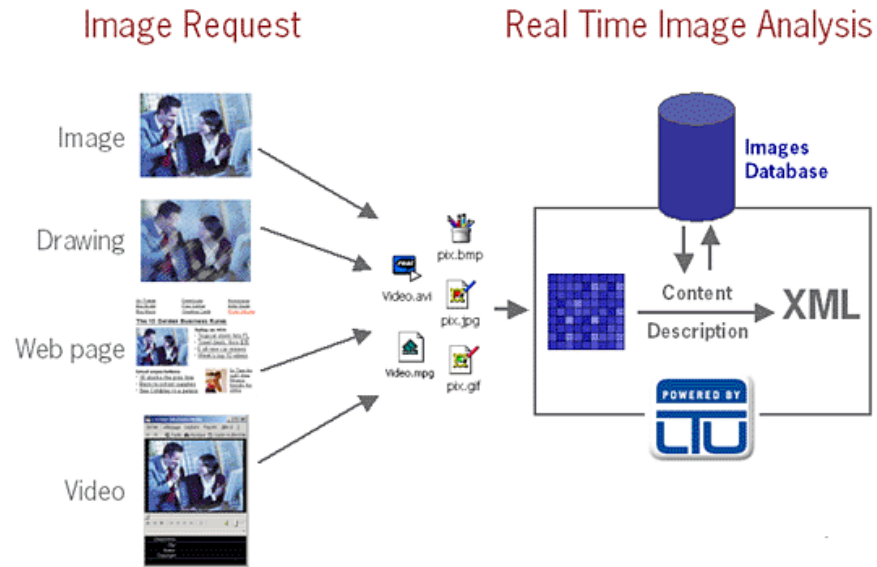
Image Request

Real Time Image Analysis

Image

Drawing

Web page

The 10 Golden Business Rules

Video

Video.avi

pix.bmp

pix.jpg

Video.mpg

pix.gif

Images Database

Content

Description

XML

POWERED BY

LTU